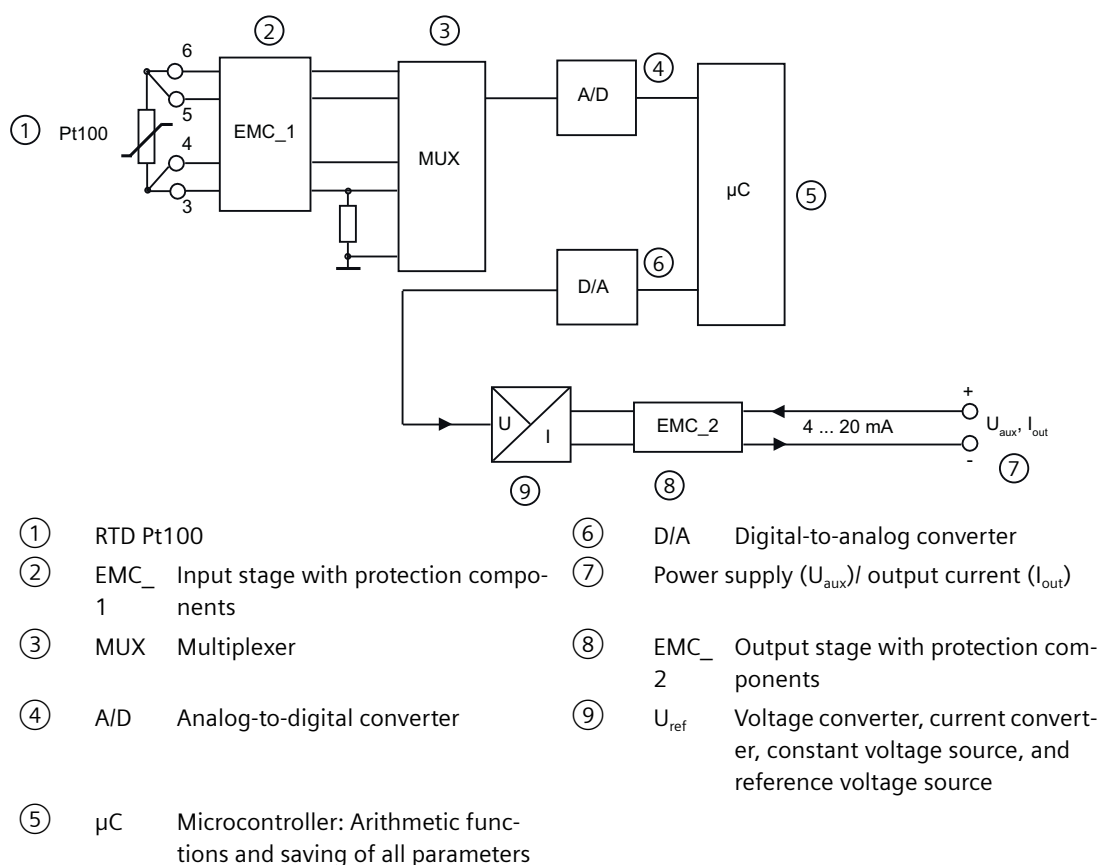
② ③

6

① Pt100

5

EMC_1

4

3

MUX

A/D ④

μC ⑤

D/A ⑥

U

I

EMC_2

4 ... 20 mA

+

$U_{aux}$, $I_{out}$

-

⑨ ⑧ ⑦

① RTD Pt100

② EMC_1 Input stage with protection components

③ MUX Multiplexer

④ A/D Analog-to-digital converter

⑤ μC Microcontroller: Arithmetic functions and saving of all parameters

⑥ D/A Digital-to-analog converter

⑦ Power supply ($U_{aux}$)/ output current ($I_{out}$)

⑧ EMC_2 Output stage with protection components

⑨ $U_{ref}$ Voltage converter, current converter, constant voltage source, and reference voltage source